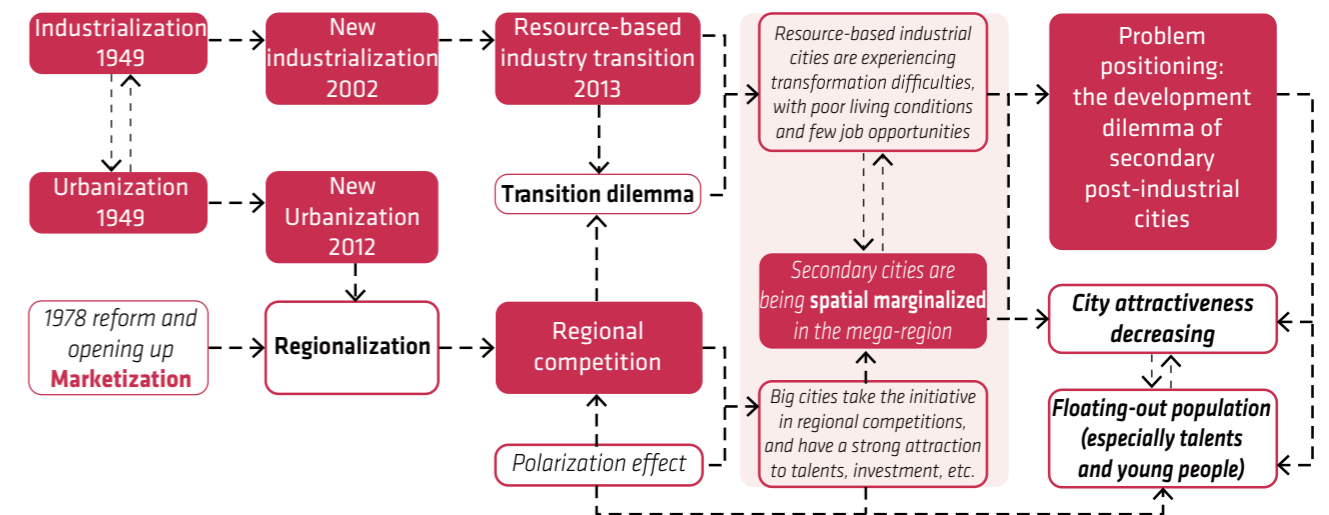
Industrialization 1949

New industrialization 2002

Resource-based industry transition 2013

Resource-based industrial cities are experiencing transformation difficulties, with poor living conditions and few job opportunities

Problem positioning: the development dilemma of secondary post-industrial cities

Urbanization 1949

New Urbanization 2012

Transition dilemma

Secondary cities are being **spatial marginalized** in the mega-region

1978 reform and opening up **Marketization**

**Regionalization**

Regional competition

City attractiveness decreasing

Big cities take the initiative in regional competitions, and have a strong attraction to talents, investment, etc.

Floating-out population (especially talents and young people)

Polarization effect